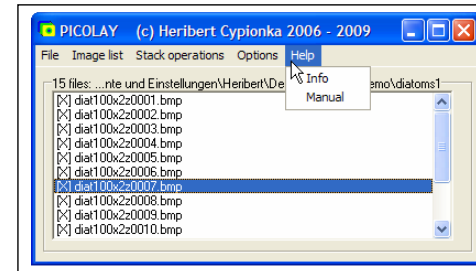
PICOLAY (c) Heribert Cypionka 2006 - 2009

File Image list Stack operations Options Help

Info
Manual

15 files: ...nte und Einstellungen\Heribert\De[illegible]emo\diatoms1

[X] diat100x2z0001.bmp
[X] diat100x2z0002.bmp
[X] diat100x2z0003.bmp
[X] diat100x2z0004.bmp
[X] diat100x2z0005.bmp
[X] diat100x2z0006.bmp
[X] diat100x2z0007.bmp
[X] diat100x2z0008.bmp
[X] diat100x2z0009.bmp
[X] diat100x2z0010.bmp